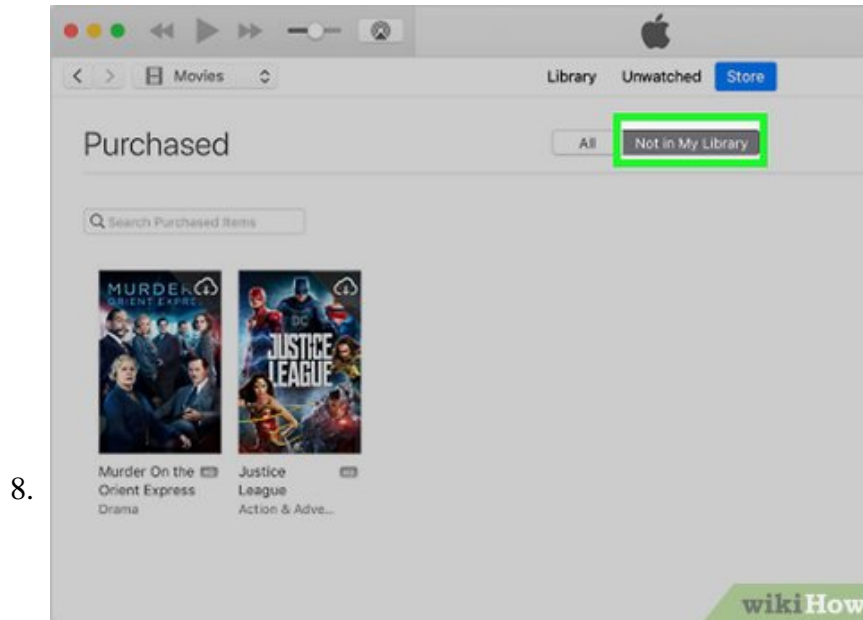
8.

Movies

Library Unwatched Store

Purchased

All Not in My Library

Search Purchased Items

MURDER ORIENT EXPRE

DC JUSTICE LEAGUE

Murder On the Orient Express
Drama

Justice League
Action & Adve...

wikiHow